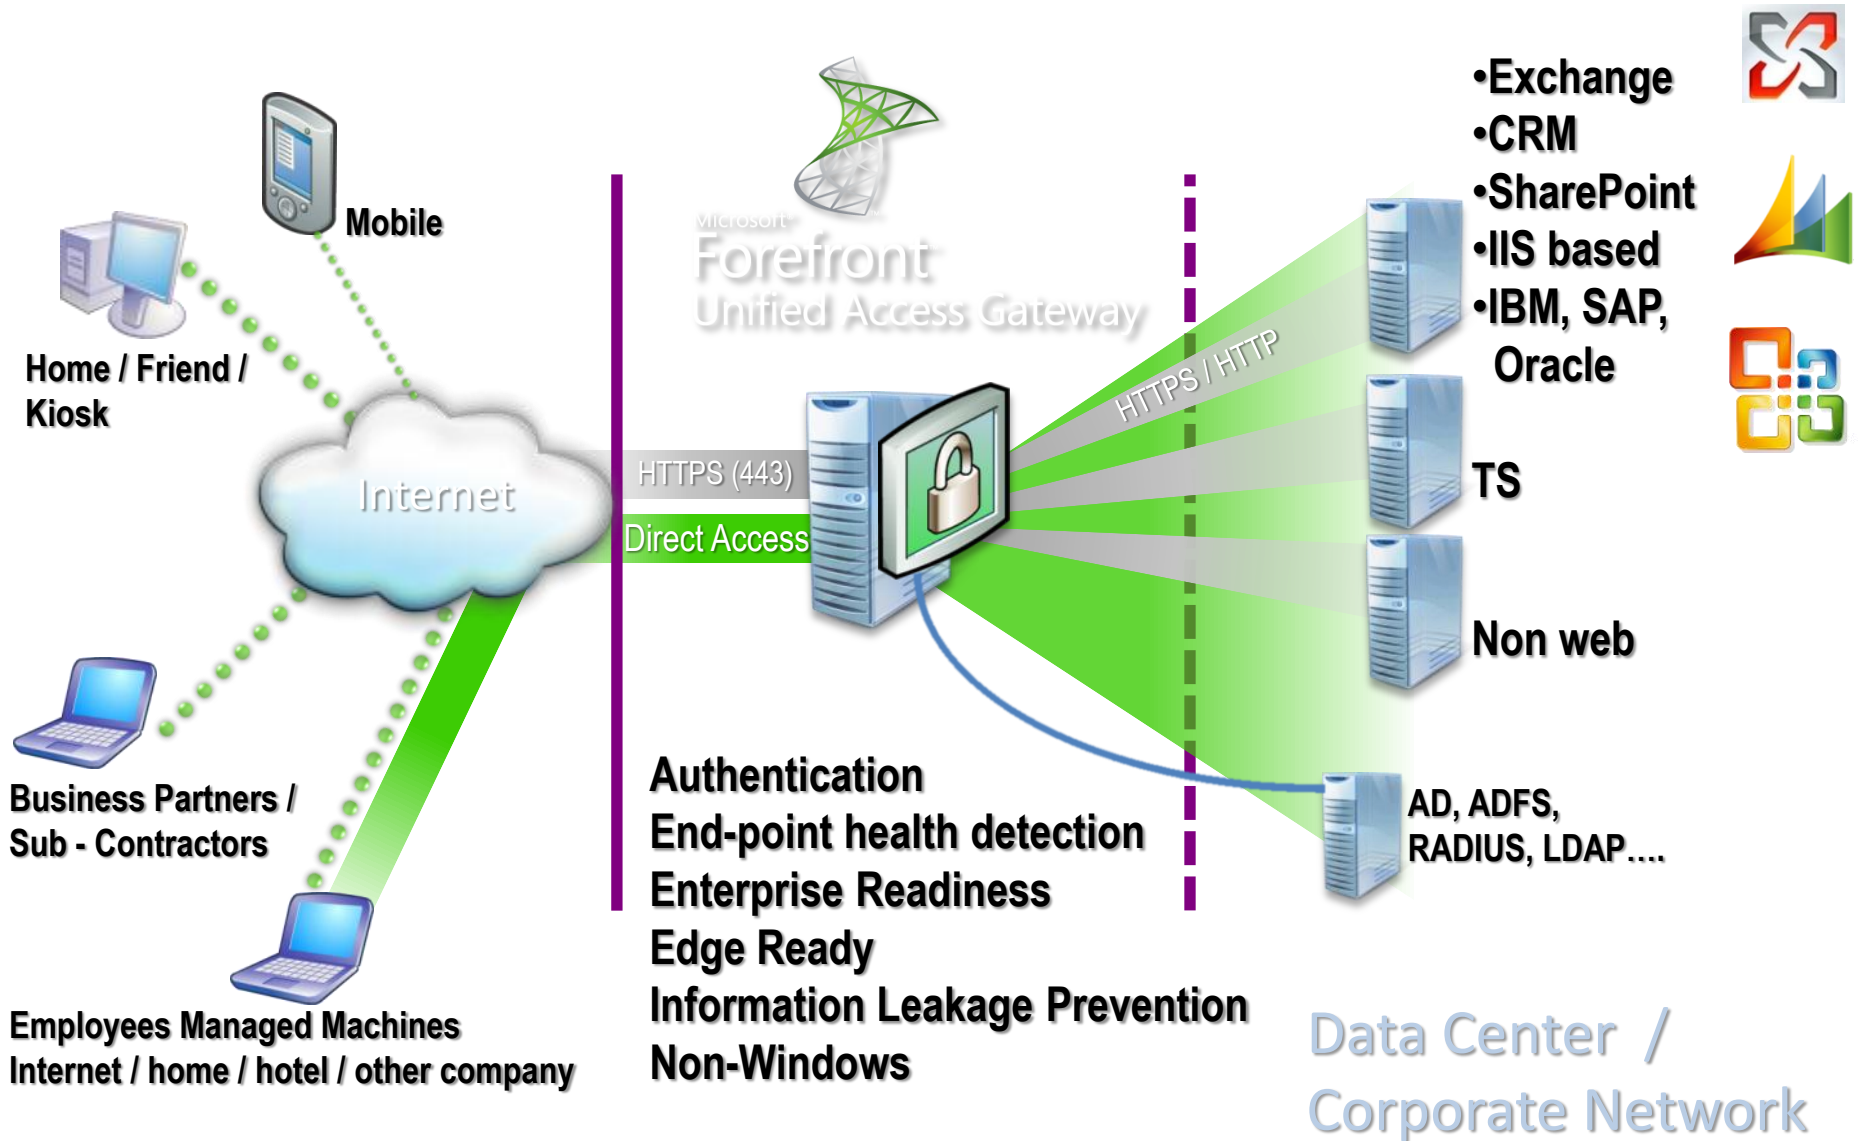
Mobile

Home / Friend / Kiosk

Internet

Business Partners / Sub - Contractors

Employees Managed Machines
Internet / home / hotel / other company

Microsoft
Forefront
Unified Access Gateway

HTTPS (443)

Direct Access

HTTPS / HTTP

Authentication
End-point health detection
Enterprise Readiness
Edge Ready
Information Leakage Prevention
Non-Windows

•Exchange
•CRM
•SharePoint
•IIS based
•IBM, SAP, Oracle

TS

Non web

AD, ADFS, RADIUS, LDAP….

Data Center / Corporate Network